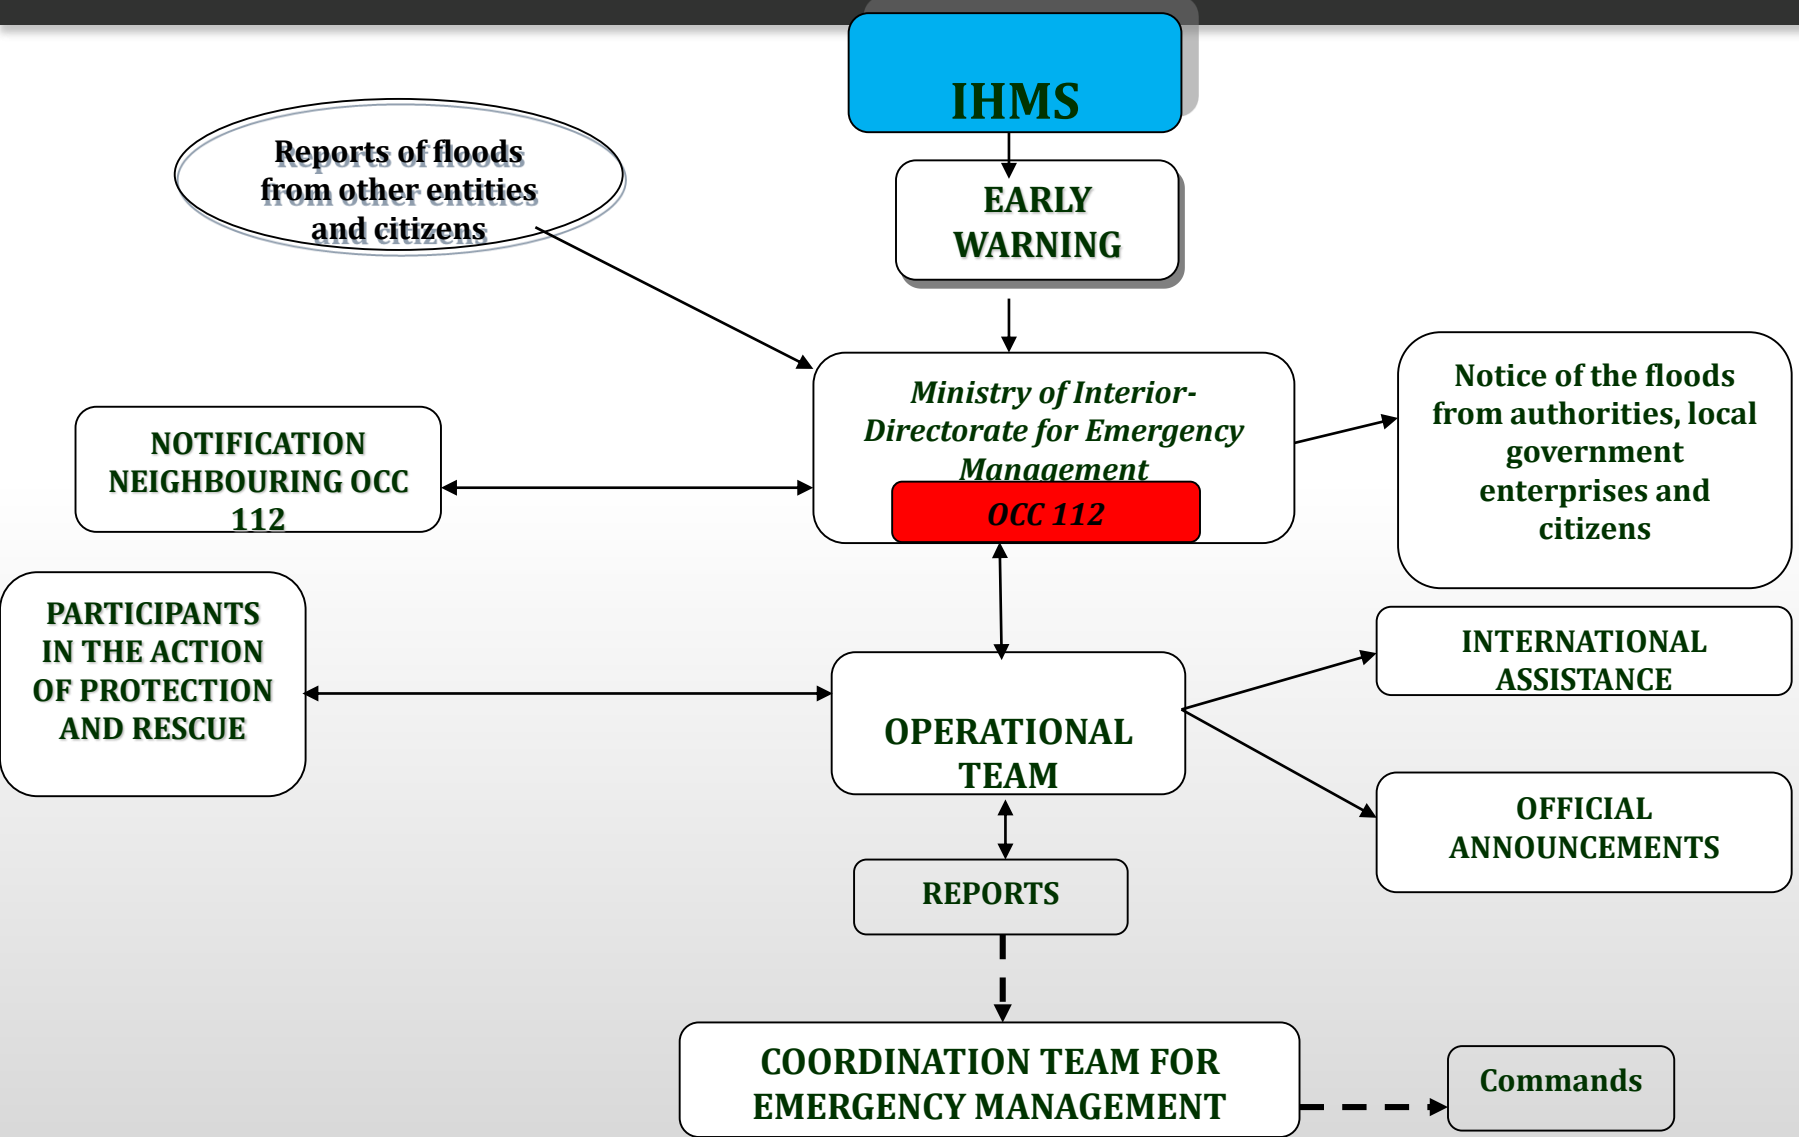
IHMS

EARLY WARNING

Reports of floods from other entities and citizens

Ministry of Interior-Directorate for Emergency Management

OCC 112

NOTIFICATION NEIGHBOURING OCC 112

Notice of the floods from authorities, local government enterprises and citizens

PARTICIPANTS IN THE ACTION OF PROTECTION AND RESCUE

OPERATIONAL TEAM

INTERNATIONAL ASSISTANCE

OFFICIAL ANNOUNCEMENTS

REPORTS

COORDINATION TEAM FOR EMERGENCY MANAGEMENT

Commands